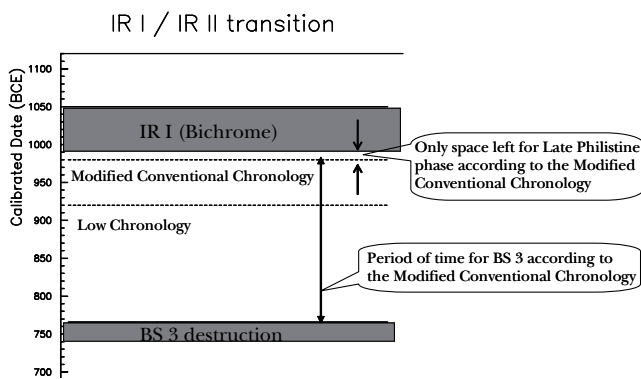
IR I / IR II transition

Calibrated Date (BCE)

1100
1050
1000
950
900
850
800
750
700

IR I (Bichrome)

Only space left for Late Philistine phase according to the Modified Conventional Chronology

Modified Conventional Chronology

Low Chronology

Period of time for BS 3 according to the Modified Conventional Chronology

BS 3 destruction